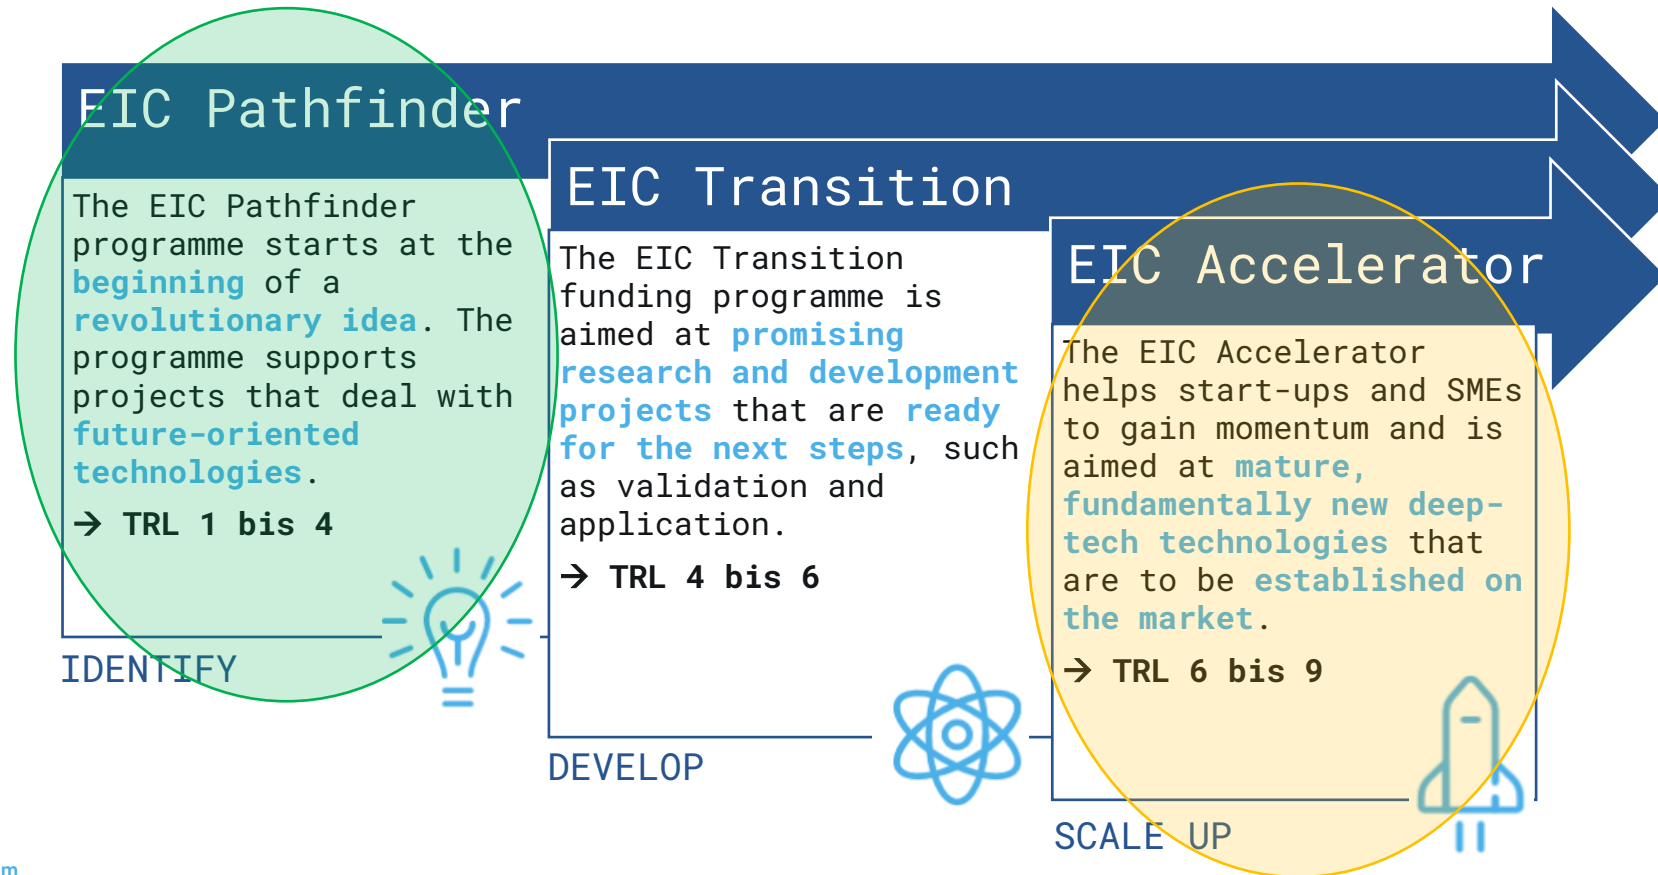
EIC Pathfinder

The EIC Pathfinder programme starts at the beginning of a revolutionary idea. The programme supports projects that deal with future-oriented technologies.

→ TRL 1 bis 4

IDENTIFY

EIC Transition

The EIC Transition funding programme is aimed at promising research and development projects that are ready for the next steps, such as validation and application.

→ TRL 4 bis 6

DEVELOP

EIC Accelerator

The EIC Accelerator helps start-ups and SMEs to gain momentum and is aimed at mature, fundamentally new deep-tech technologies that are to be established on the market.

→ TRL 6 bis 9

SCALE UP

m